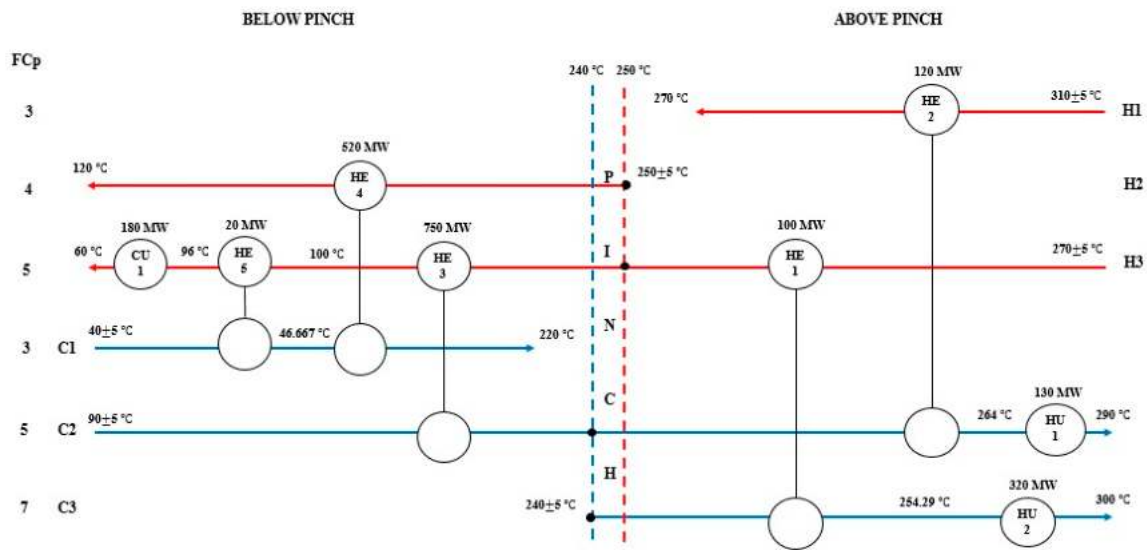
BELOW PINCH

ABOVE PINCH

FCp

240 °C 250 °C

3

120 MW

270 °C

HE 2

310±5 °C

H1

520 MW

4

120 °C

HE 4

P

250±5 °C

H2

180 MW

20 MW

750 MW

100 MW

270±5 °C

5

60 °C

CU 1

96 °C

HE 5

100 °C

HE 3

I

HE 1

H3

3

C1

40±5 °C

46.667 °C

220 °C

N

C

130 MW

5

C2

90±5 °C

264 °C

HU 1

290 °C

H

320 MW

7

C3

240±5 °C

254.29 °C

HU 2

300 °C